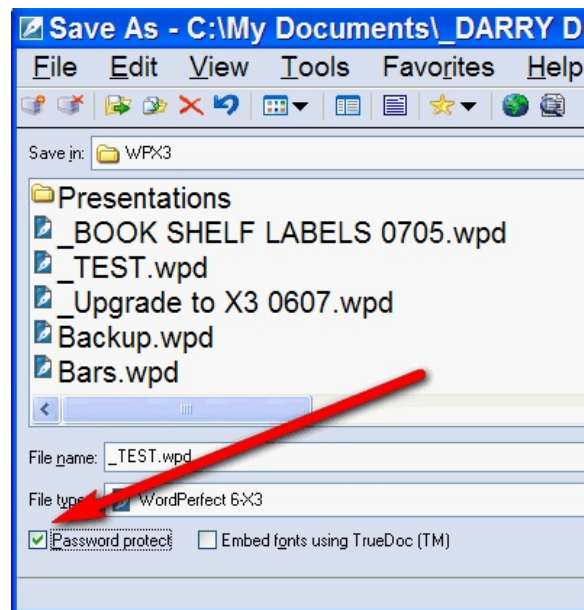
Save As - C:\My Documents\_DARRY D

File Edit View Tools Favorites Help

Save in: WPX3

Presentations
_BOOK SHELF LABELS 0705.wpd
_TEST.wpd
_Upgrade to X3 0607.wpd
Backup.wpd
Bars.wpd

File name: _TEST.wpd

File type: WordPerfect 6-X3

Password protect

Embed fonts using TrueDoc (TM)